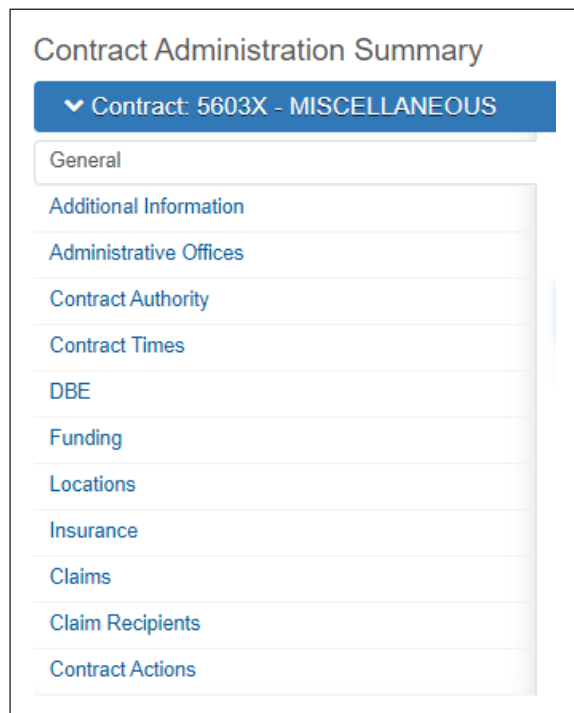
Contract Administration Summary

Contract: 5603X - MISCELLANEOUS

General

Additional Information

Administrative Offices

Contract Authority

Contract Times

DBE

Funding

Locations

Insurance

Claims

Claim Recipients

Contract Actions